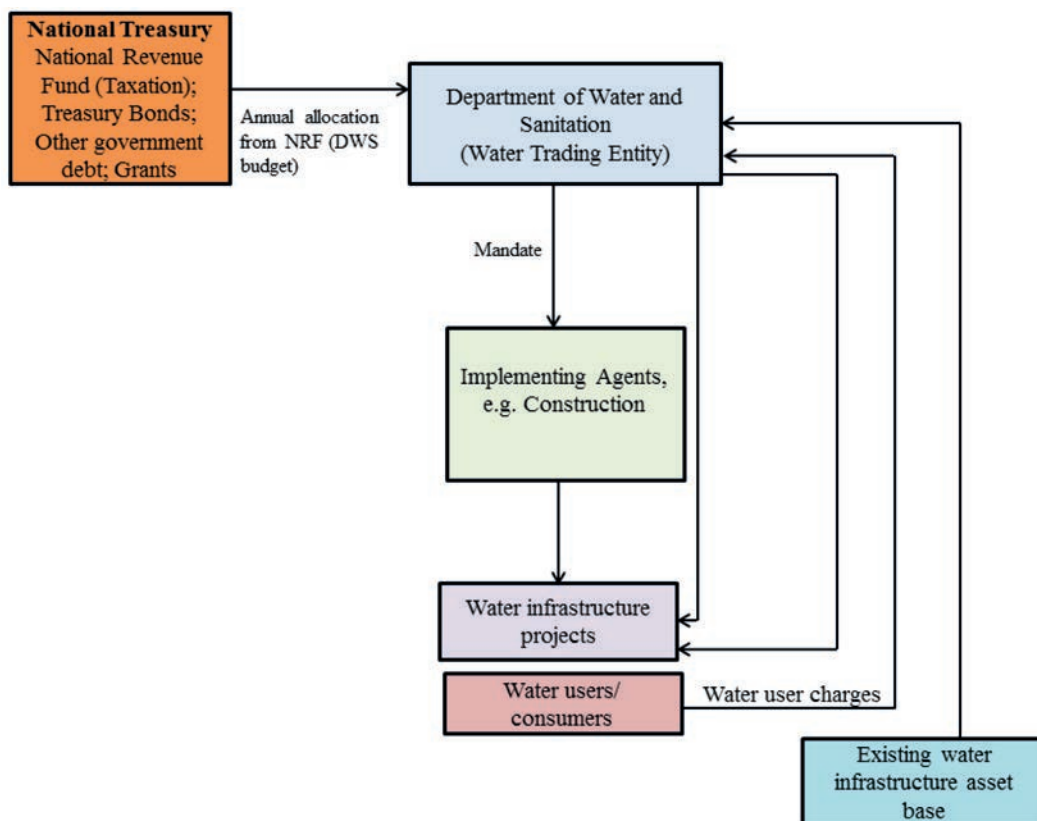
**National Treasury**
National Revenue Fund (Taxation); Treasury Bonds; Other government debt; Grants

Annual allocation from NRF (DWS budget)

Department of Water and Sanitation (Water Trading Entity)

Mandate

Implementing Agents, e.g. Construction

Water infrastructure projects

Water users/ consumers

Water user charges

Existing water infrastructure asset base